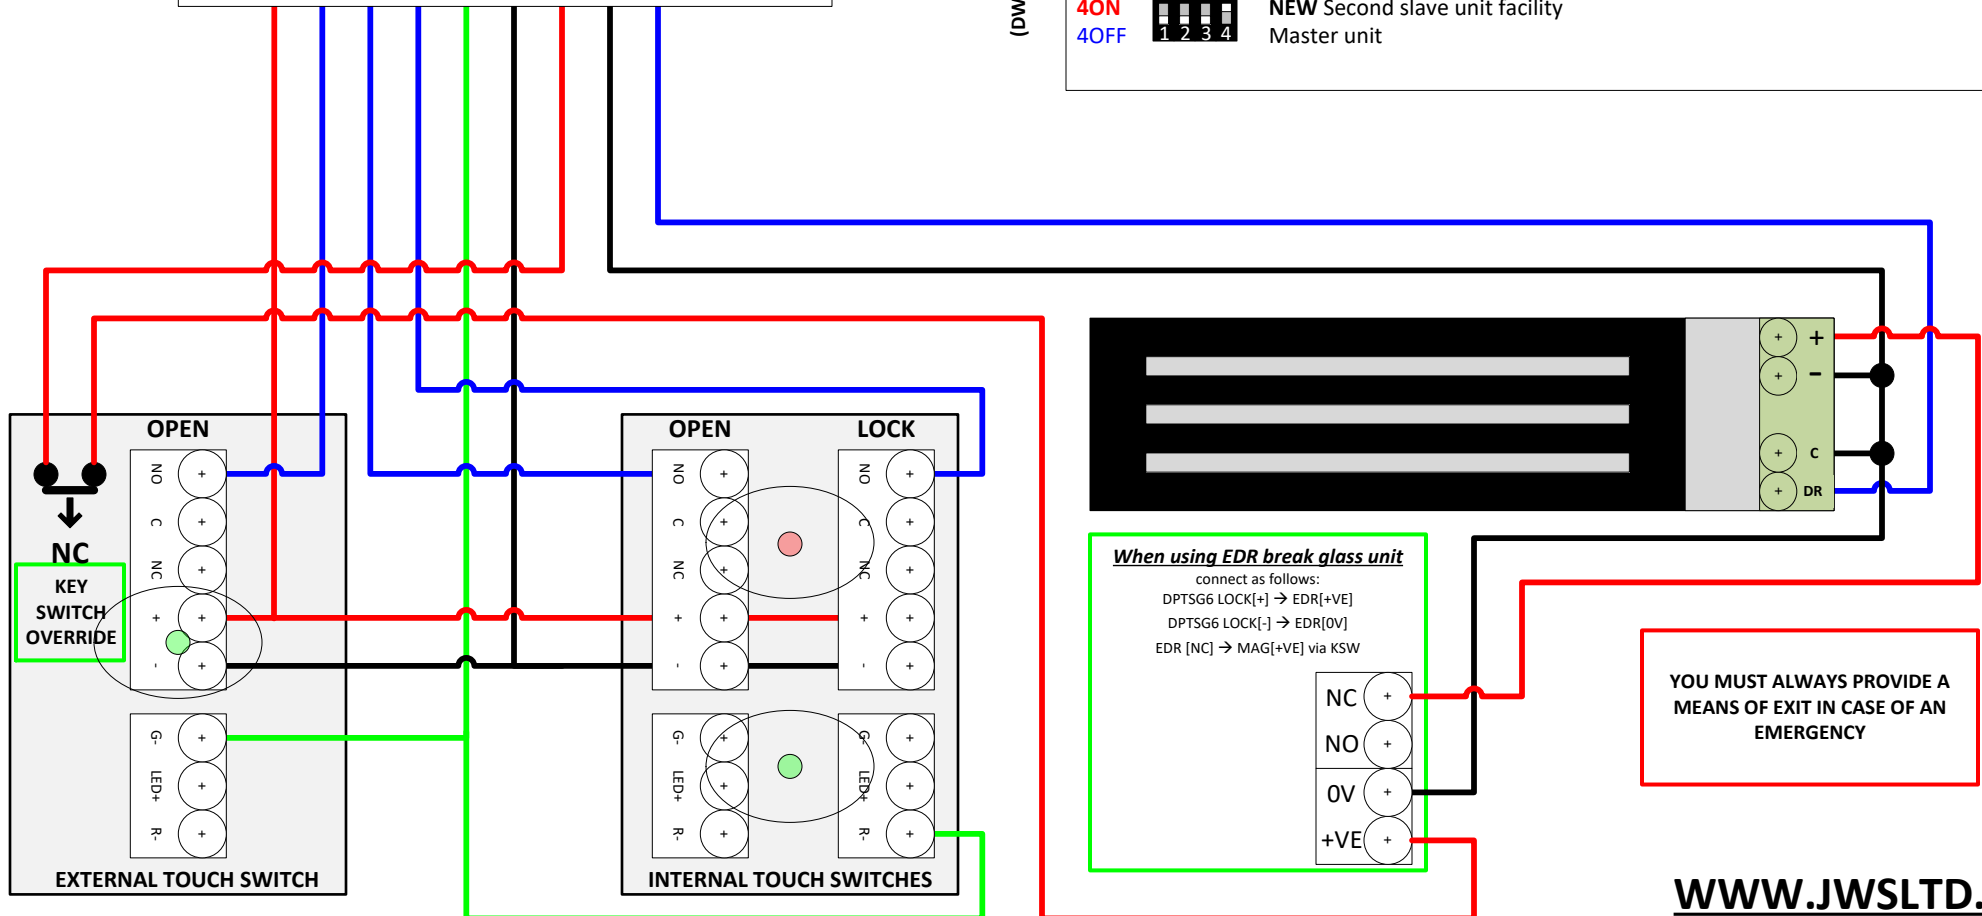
(DW

4ON
4OFF

1 2 3 4

NEW Second slave unit facility
Master unit

OPEN

NO
C
NC
+
-

NC

KEY SWITCH OVERRIDE

G-
LED+
R-

EXTERNAL TOUCH SWITCH

OPEN

LOCK

NO
C
NC
+
-

G-
LED+
R-

NO
C
NC
+
-

G-
LED+
R-

INTERNAL TOUCH SWITCHES

+
-
C
DR

When using EDR break glass unit
connect as follows:
DPTSG6 LOCK[+] → EDR[+VE]
DPTSG6 LOCK[-] → EDR[0V]
EDR [NC] → MAG[+VE] via KSW

NC
NO
0V
+VE

YOU MUST ALWAYS PROVIDE A MEANS OF EXIT IN CASE OF AN EMERGENCY

WWW.JWSLTD.